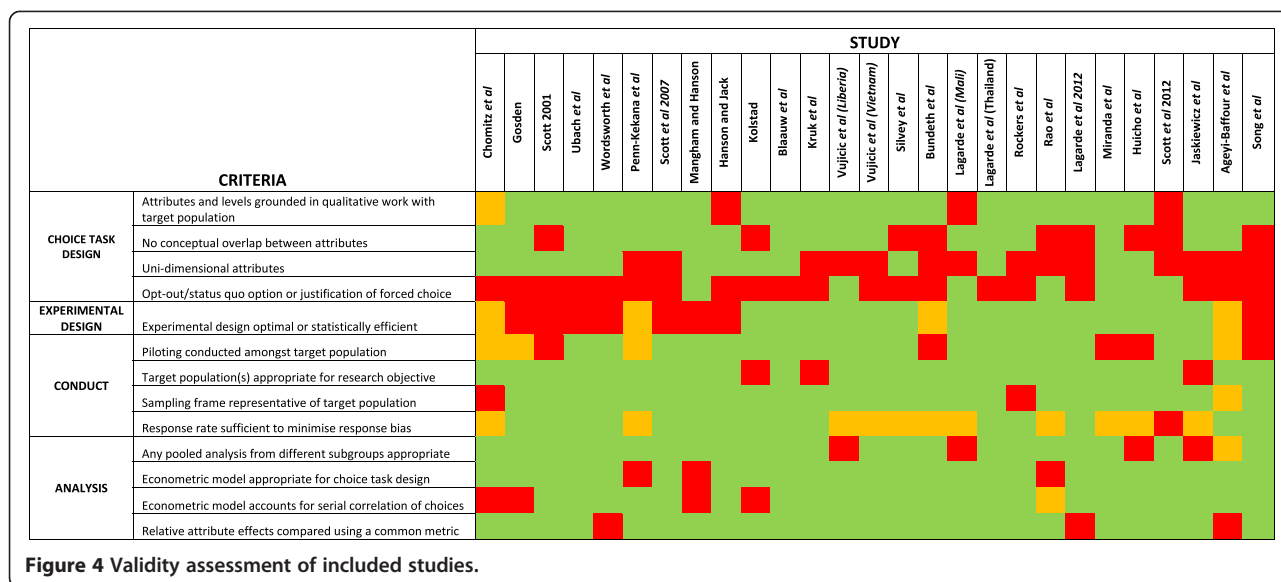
| CRITERIA | | STUDY | | | | | | | | | | | | | | | | | | | | | | | | | | |
|---|---|---|---|---|---|---|---|---|---|---|---|---|---|---|---|---|---|---|---|---|---|---|---|---|---|---|---|---|
| | | Chomitz *et al* | Gosden | Scott 2001 | Ubach *et al* | Wordsworth *et al* | Penn-Kekana *et al* | Scott *et al* 2007 | Mangham and Hanson | Hanson and Jack | Kolstad | Blaauw *et al* | Kruk *et al* | Vujicic *et al* (*Liberia*) | Vujicic *et al* (*Vietnam*) | Silvey *et al* | Bundeth *et al* | Lagarde *et al* (*Mali*) | Lagarde *et al* (Thailand) | Rockers *et al* | Rao *et al* | Lagarde *et al* 2012 | Miranda *et al* | Huicho *et al* | Scott *et al* 2012 | Jaskiewicz *et al* | Ageyi-Baffour *et al* | Song *et al* |
| CHOICE TASK DESIGN | Attributes and levels grounded in qualitative work with target population | | | | | | | | | | | | | | | | | | | | | | | | | | | |
| | No conceptual overlap between attributes | | | | | | | | | | | | | | | | | | | | | | | | | | | |
| | Uni-dimensional attributes | | | | | | | | | | | | | | | | | | | | | | | | | | | |
| | Opt-out/status quo option or justification of forced choice | | | | | | | | | | | | | | | | | | | | | | | | | | | |
| EXPERIMENTAL DESIGN | Experimental design optimal or statistically efficient | | | | | | | | | | | | | | | | | | | | | | | | | | | |
| CONDUCT | Piloting conducted amongst target population | | | | | | | | | | | | | | | | | | | | | | | | | | | |
| | Target population(s) appropriate for research objective | | | | | | | | | | | | | | | | | | | | | | | | | | | |
| | Sampling frame representative of target population | | | | | | | | | | | | | | | | | | | | | | | | | | | |
| | Response rate sufficient to minimise response bias | | | | | | | | | | | | | | | | | | | | | | | | | | | |
| ANALYSIS | Any pooled analysis from different subgroups appropriate | | | | | | | | | | | | | | | | | | | | | | | | | | | |
| | Econometric model appropriate for choice task design | | | | | | | | | | | | | | | | | | | | | | | | | | | |
| | Econometric model accounts for serial correlation of choices | | | | | | | | | | | | | | | | | | | | | | | | | | | |
| | Relative attribute effects compared using a common metric | | | | | | | | | | | | | | | | | | | | | | | | | | | |

**Figure 4 Validity assessment of included studies.**